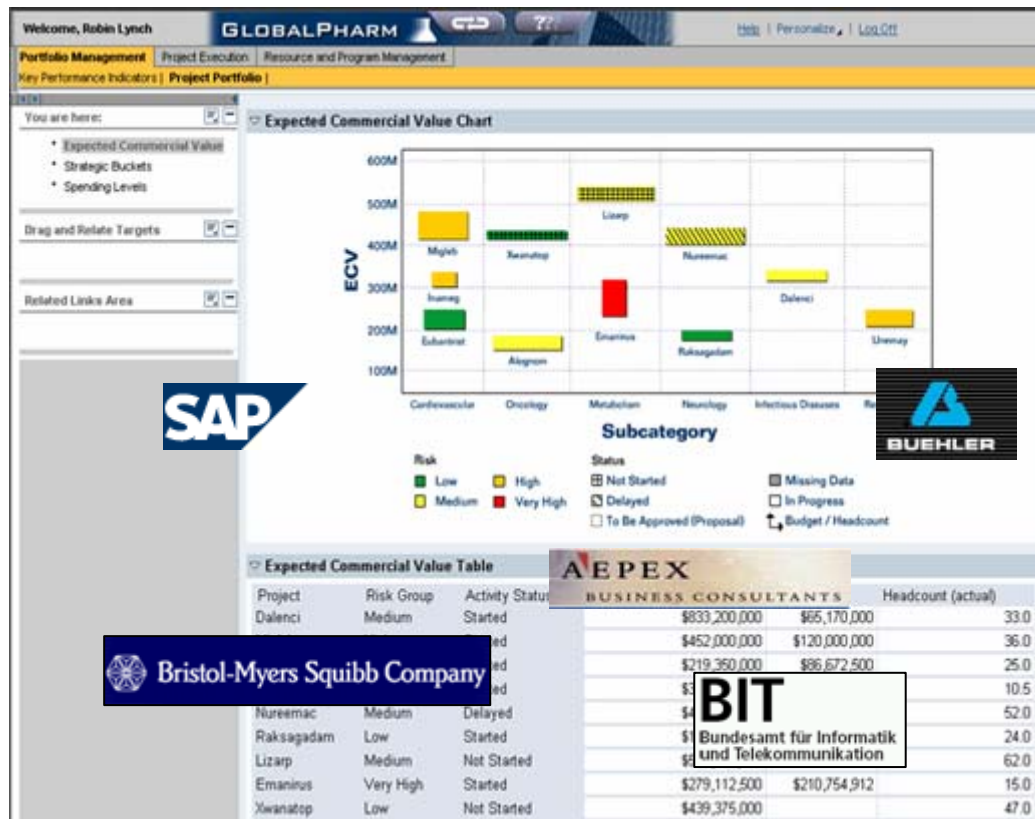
Welcome, Robin Lynch
GLOBALPHARM
Help | Personalize | Log Off

Portfolio Management | Project Execution | Resource and Program Management
Key Performance Indicators | Project Portfolio |

You are here:
• Expected Commercial Value
• Strategic Buckets
• Spending Levels

Drag and Relate Targets

Related Links Area

Expected Commercial Value Chart

600M
500M
400M
300M
200M
100M
ECV

Migleh
Inamag
Edsenbrat
Xwanatop
Alegnom
Lizarp
Emanirus
Nureemac
Raksagadam
Dalenci
Unemay

Cardiovascular | Oncology | Metabolism | Neurology | Infectious Diseases | Re

Subcategory

Risk
Low
Medium
High
Very High

Status
Not Started
Delayed
To Be Approved (Proposal)
Missing Data
In Progress
Budget / Headcount

SAP

BUEHLER

Expected Commercial Value Table

AEPEX
BUSINESS CONSULTANTS

| Project | Risk Group | Activity Status | | | Headcount (actual) |
|---|---|---|---|---|---|
| Dalenci | Medium | Started | $833,200,000 | $65,170,000 | 33.0 |
| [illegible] | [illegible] | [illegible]ed | $452,000,000 | $120,000,000 | 36.0 |
| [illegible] | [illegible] | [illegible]ed | $219,350,000 | $86,672,500 | 25.0 |
| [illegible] | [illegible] | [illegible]ed | $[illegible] | | 10.5 |
| Nureemac | Medium | Delayed | $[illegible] | | 52.0 |
| Raksagadam | Low | Started | $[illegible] | | 24.0 |
| Lizarp | Medium | Not Started | $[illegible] | | 62.0 |
| Emanirus | Very High | Started | $279,112,500 | $210,754,912 | 15.0 |
| Xwanatop | Low | Not Started | $439,375,000 | | 47.0 |

Bristol-Myers Squibb Company

BIT
Bundesamt für Informatik und Telekommunikation